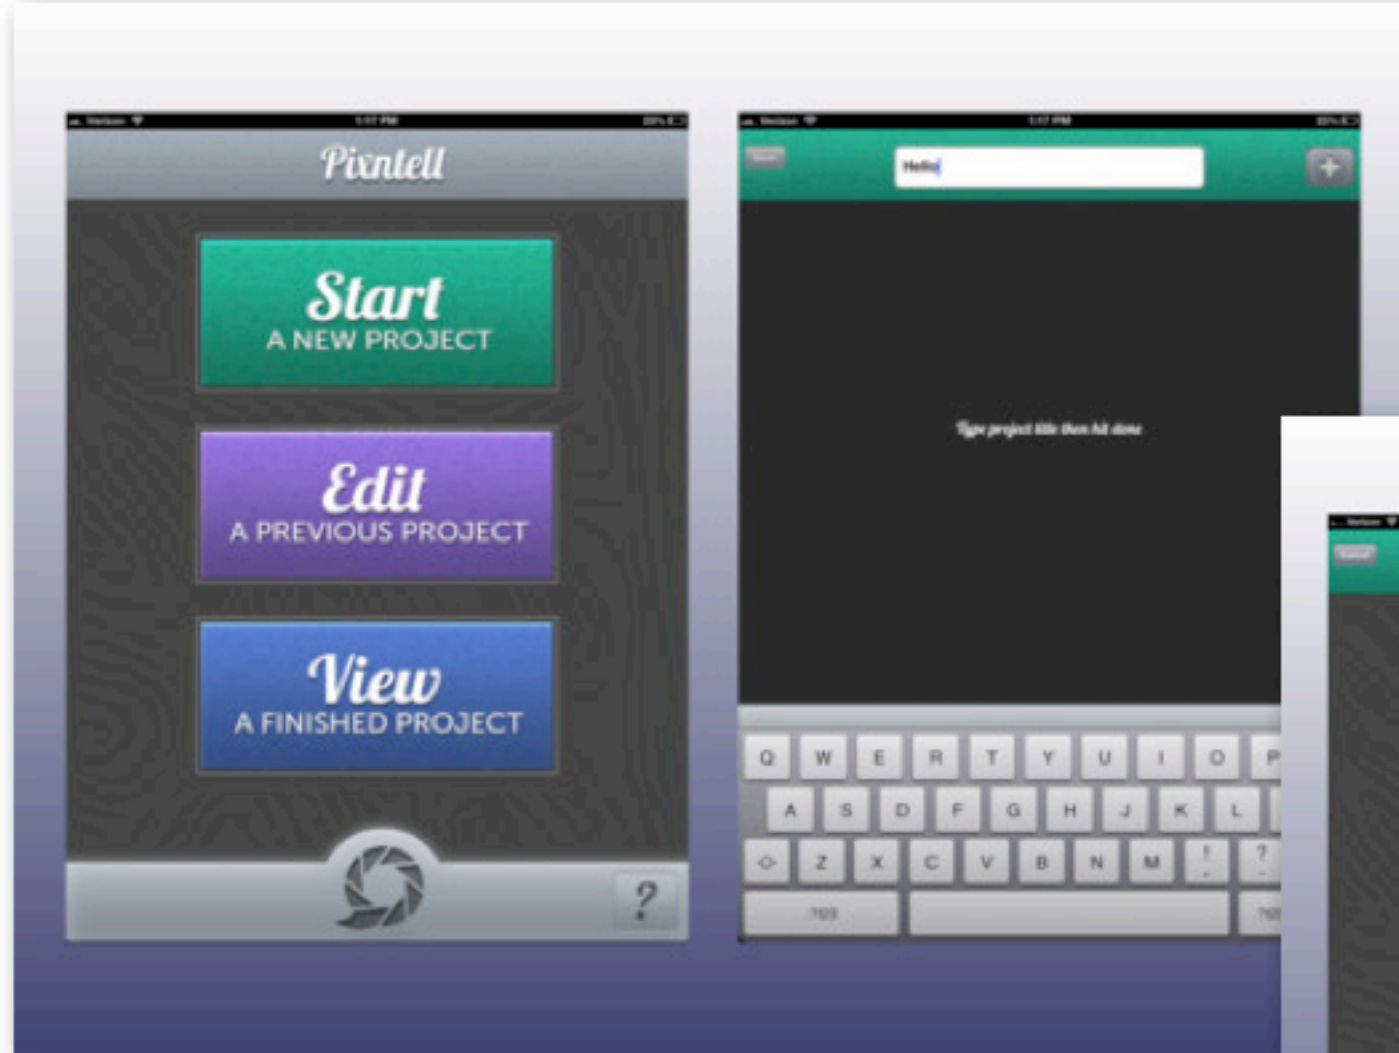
Verizon 1:17 PM 22%

Pixntell

Start
A NEW PROJECT

Edit
A PREVIOUS PROJECT

View
A FINISHED PROJECT

?

Verizon 1:17 PM 22%

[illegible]

Hello

+

Type project title then hit done

Q W E R T Y U I O P
A S D F G H J K L
Z X C V B N M ! ?
.?123 .?123

Verizon

Cancel